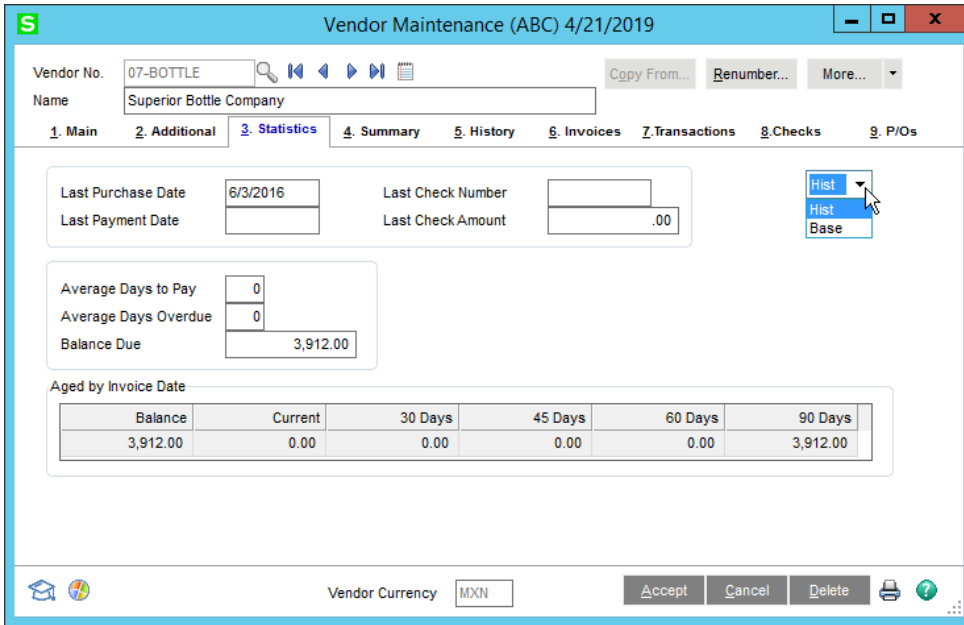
S Vendor Maintenance (ABC) 4/21/2019

Vendor No. 07-BOTTLE

Copy From... Renumber... More...

Name Superior Bottle Company

1. Main 2. Additional 3. Statistics 4. Summary 5. History 6. Invoices 7.Transactions 8.Checks 9. P/Os

Last Purchase Date 6/3/2016
Last Payment Date
Last Check Number
Last Check Amount .00

Hist
Hist
Base

Average Days to Pay 0
Average Days Overdue 0
Balance Due 3,912.00

Aged by Invoice Date

| Balance | Current | 30 Days | 45 Days | 60 Days | 90 Days |
|---|---|---|---|---|---|
| 3,912.00 | 0.00 | 0.00 | 0.00 | 0.00 | 3,912.00 |

Vendor Currency MXN

Accept Cancel Delete